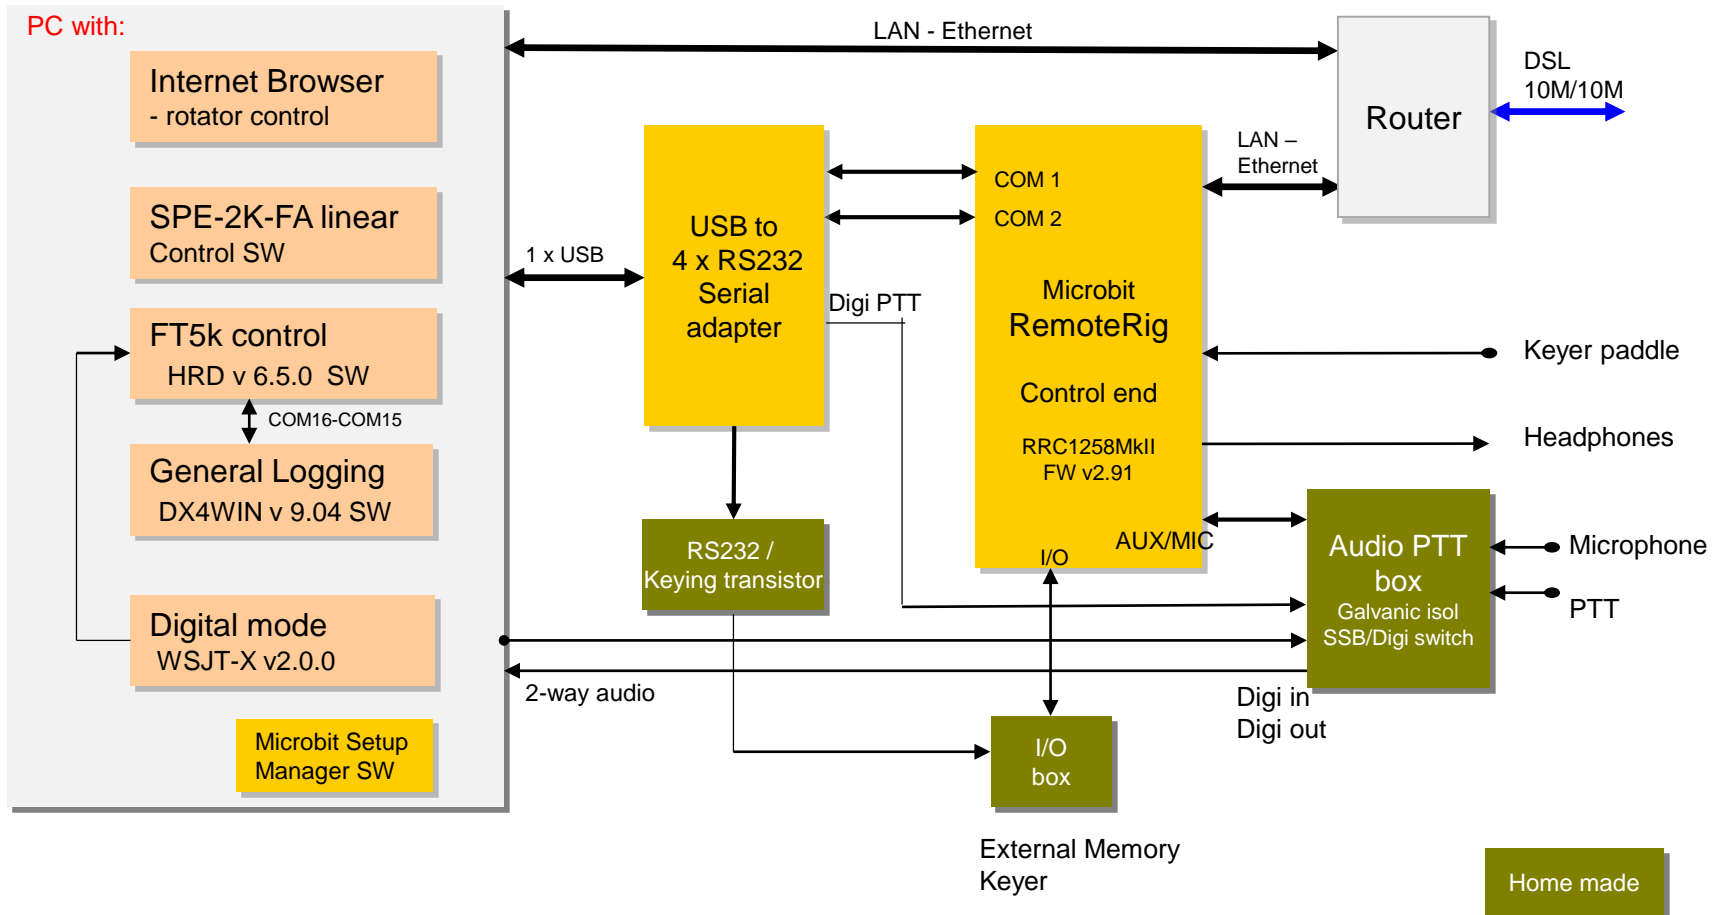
PC with:

Internet Browser
- rotator control

SPE-2K-FA linear
Control SW

FT5k control
HRD v 6.5.0 SW

COM16-COM15

General Logging
DX4WIN v 9.04 SW

Digital mode
WSJT-X v2.0.0

Microbit Setup
Manager SW

LAN - Ethernet

Router

DSL
10M/10M

1 x USB

USB to
4 x RS232
Serial
adapter

COM 1
COM 2

LAN –
Ethernet

Digi PTT

Microbit
RemoteRig

Control end

RRC1258MkII
FW v2.91

Keyer paddle

Headphones

AUX/MIC

I/O

RS232 /
Keying transistor

Audio PTT
box
Galvanic isol
SSB/Digi switch

Microphone

PTT

2-way audio

Digi in
Digi out

I/O
box

External Memory
Keyer

Home made